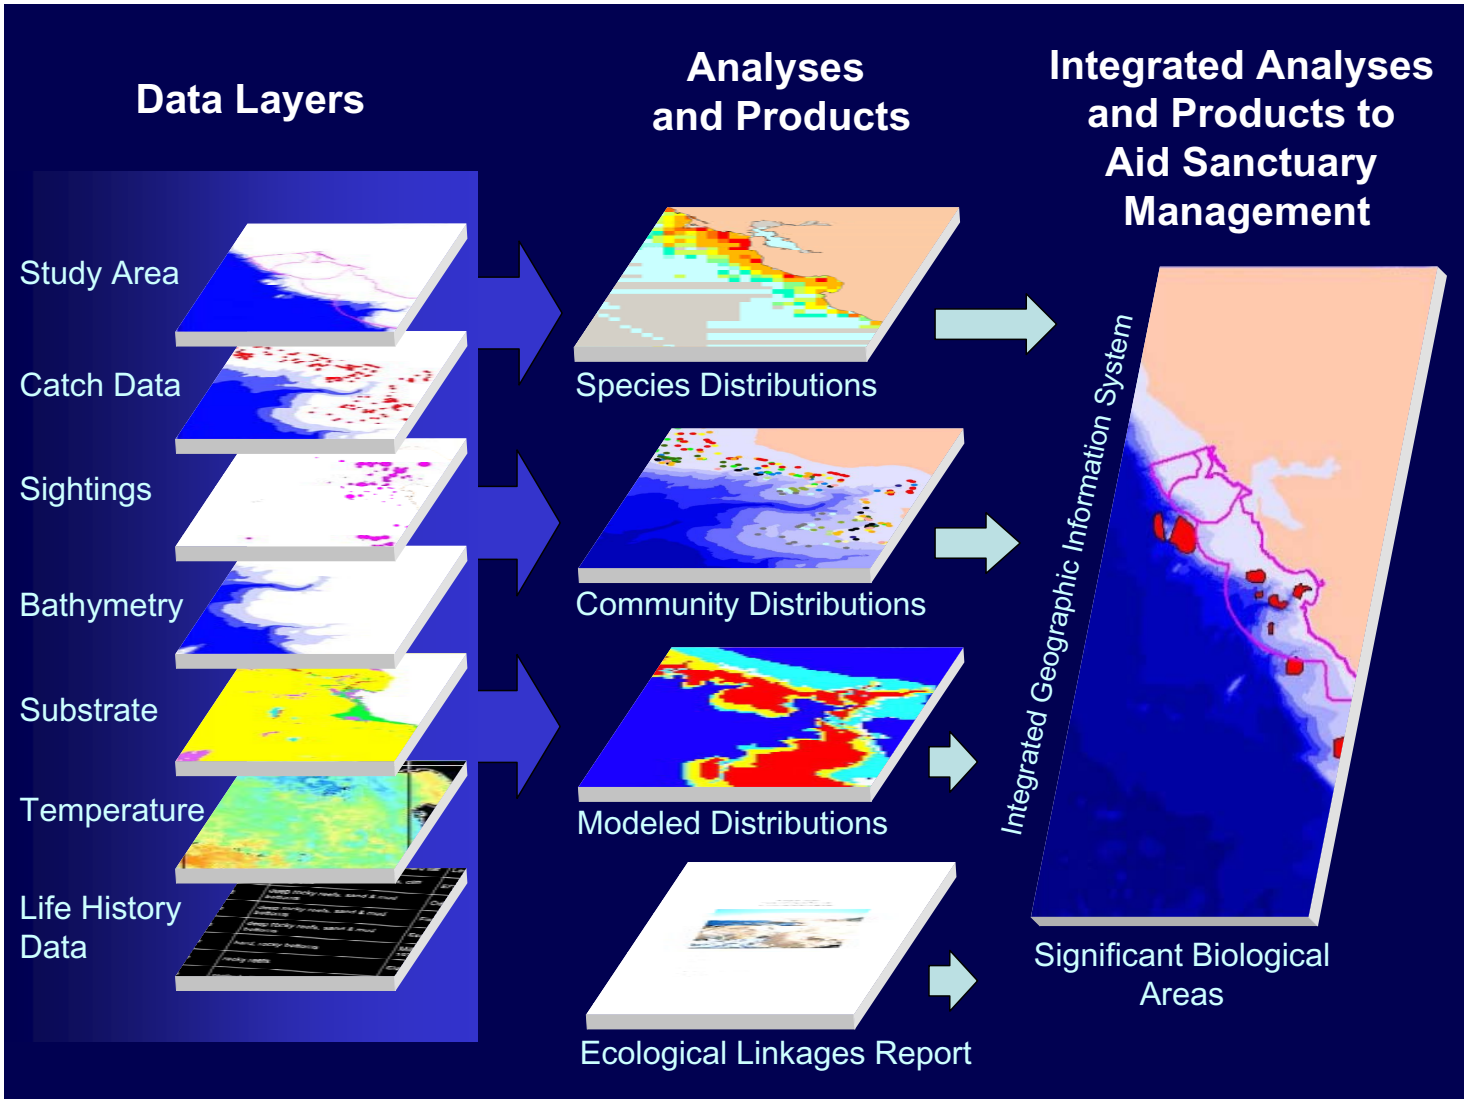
Data Layers

Analyses and Products

Integrated Analyses and Products to Aid Sanctuary Management

Study Area

Catch Data

Sightings

Bathymetry

Substrate

Temperature

Life History Data

Species Distributions

Community Distributions

Modeled Distributions

Ecological Linkages Report

Integrated Geographic Information System

Significant Biological Areas